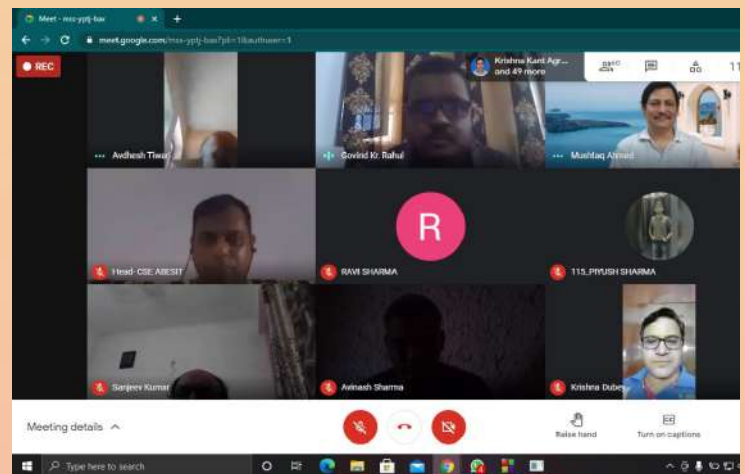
Meet - msx-yptj-bav

meet.google.com/msx-yptj-bav?pli=1&authuser=1

REC

Krishna Kant Agr... and 49 more

11

Avdhesh Tiwari

Govind Kr. Rahul

Mushtaq Ahmed

R

Head- CSE ABESIT

RAVI SHARMA

115_PIYUSH SHARMA

Sanjeev Kumar

Avinash Sharma

Krishna Dubey

Meeting details

Raise hand

Turn on captions

Type here to search